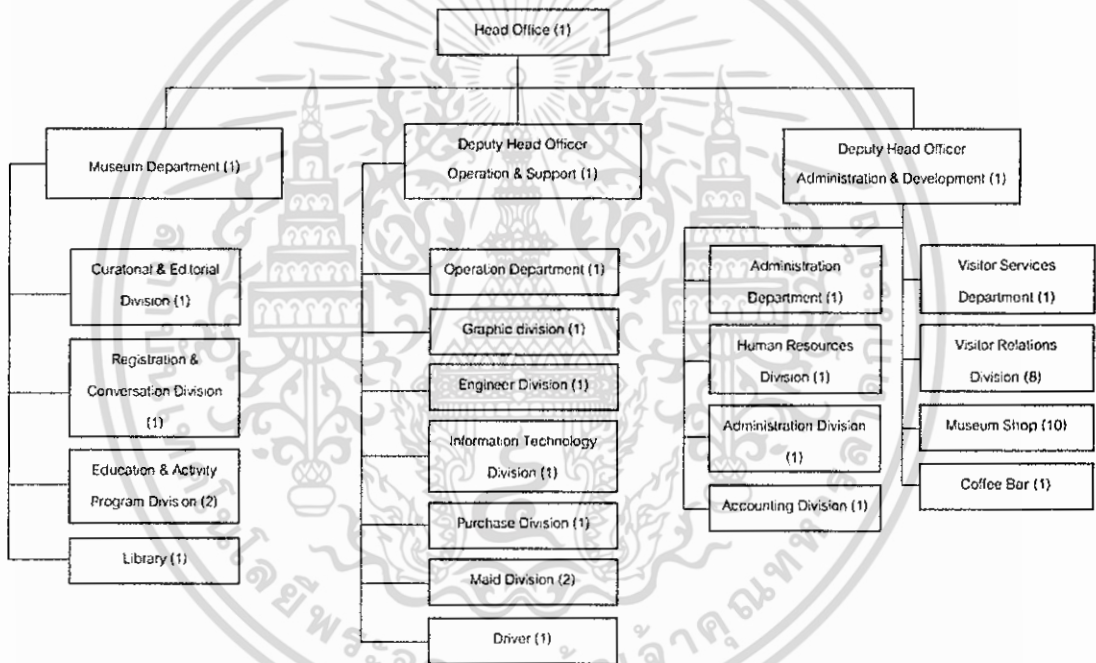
Head Office (1)

Museum Department (1)

Deputy Head Officer Operation & Support (1)

Deputy Head Officer Administration & Development (1)

Curatonal & Ed torial Division (1)

Registration & Conversation Division (1)

Education & Activity Program Divis on (2)

Library (1)

Operation Department (1)

Graphic division (1)

Engineer Division (1)

Information Technology Division (1)

Purchase Division (1)

Maid Division (2)

Driver (1)

Administration Department (1)

Human Resources Division (1)

Administration Division (1)

Accounting Division (1)

Visitor Services Department (1)

Visitor Relations Division (8)

Museum Shop (10)

Coffee Bar (1)